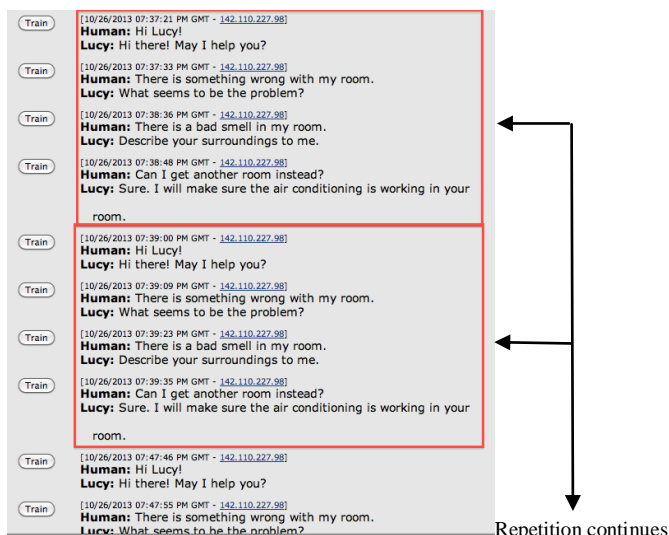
Train
[10/26/2013 07:37:21 PM GMT - 142.110.227.98]
**Human:** Hi Lucy!
**Lucy:** Hi there! May I help you?

Train
[10/26/2013 07:37:33 PM GMT - 142.110.227.98]
**Human:** There is something wrong with my room.
**Lucy:** What seems to be the problem?

Train
[10/26/2013 07:38:36 PM GMT - 142.110.227.98]
**Human:** There is a bad smell in my room.
**Lucy:** Describe your surroundings to me.

Train
[10/26/2013 07:38:48 PM GMT - 142.110.227.98]
**Human:** Can I get another room instead?
**Lucy:** Sure. I will make sure the air conditioning is working in your room.

Train
[10/26/2013 07:39:00 PM GMT - 142.110.227.98]
**Human:** Hi Lucy!
**Lucy:** Hi there! May I help you?

Train
[10/26/2013 07:39:09 PM GMT - 142.110.227.98]
**Human:** There is something wrong with my room.
**Lucy:** What seems to be the problem?

Train
[10/26/2013 07:39:23 PM GMT - 142.110.227.98]
**Human:** There is a bad smell in my room.
**Lucy:** Describe your surroundings to me.

Train
[10/26/2013 07:39:35 PM GMT - 142.110.227.98]
**Human:** Can I get another room instead?
**Lucy:** Sure. I will make sure the air conditioning is working in your room.

Train
[10/26/2013 07:47:46 PM GMT - 142.110.227.98]
**Human:** Hi Lucy!
**Lucy:** Hi there! May I help you?

Train
[10/26/2013 07:47:55 PM GMT - 142.110.227.98]
**Human:** There is something wrong with my room.
**Lucy:** What seems to be the problem?

Repetition continues